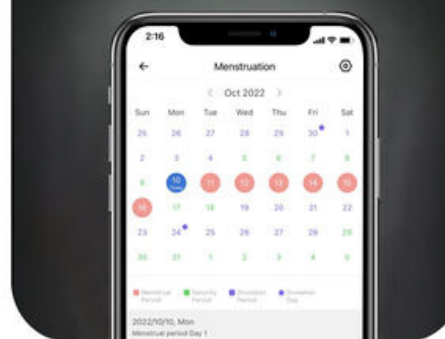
2:16

Menstruation

Oct 2022

| Sun | Mon | Tue | Wed | Thu | Fri | Sat |
|---|---|---|---|---|---|---|
| 25 | 26 | 27 | 28 | 29 | 30 | 1 |
| 2 | 3 | 4 | 5 | 6 | 7 | 8 |
| 9 | 10 Today | 11 | 12 | 13 | 14 | 15 |
| 16 | 17 | 18 | 19 | 20 | 21 | 22 |
| 23 | 24 | 25 | 26 | 27 | 28 | 29 |
| 30 | 31 | 1 | 2 | 3 | 4 | 5 |

Menstrual Period Security Period Ovulation Period Ovulation Day

2022/10/10, Mon
Menstrual period Day 1